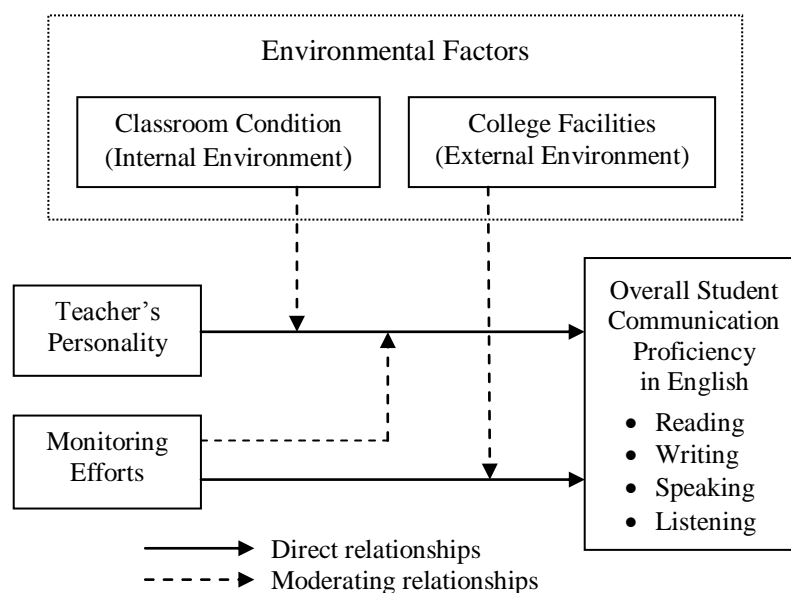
Environmental Factors

Classroom Condition (Internal Environment)

College Facilities (External Environment)

Teacher's Personality

Monitoring Efforts

Overall Student Communication Proficiency in English

- Reading
- Writing
- Speaking
- Listening

Direct relationships

Moderating relationships